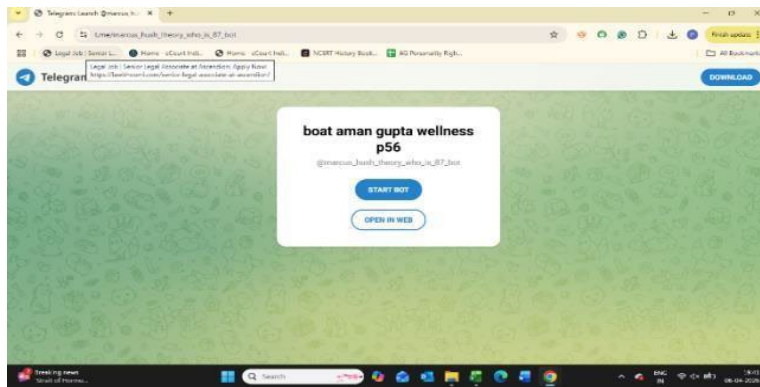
Telegram: Launch @marcus_h... ×  +

t.me/marcus_hush_theory_who_is_87_bot

Finish update

Legal Job | Senior L...  Home - eCourt Indi...  Home - eCourt Indi...  NCERT History Book...  All Personality Righ...

All Bookmarks

Legal Job | Senior Legal Associate at Ascendion, Apply Now!
https://lawinsearch.com/senior-legal-associate-at-ascendion/

Telegram

DOWNLOAD

boat aman gupta wellness p56

@marcus_hush_theory_who_is_87_bot

START BOT

OPEN IN WEB

Breaking news
Strait of Hormuz...

Search

ENG IN

19:01
08-04-2026